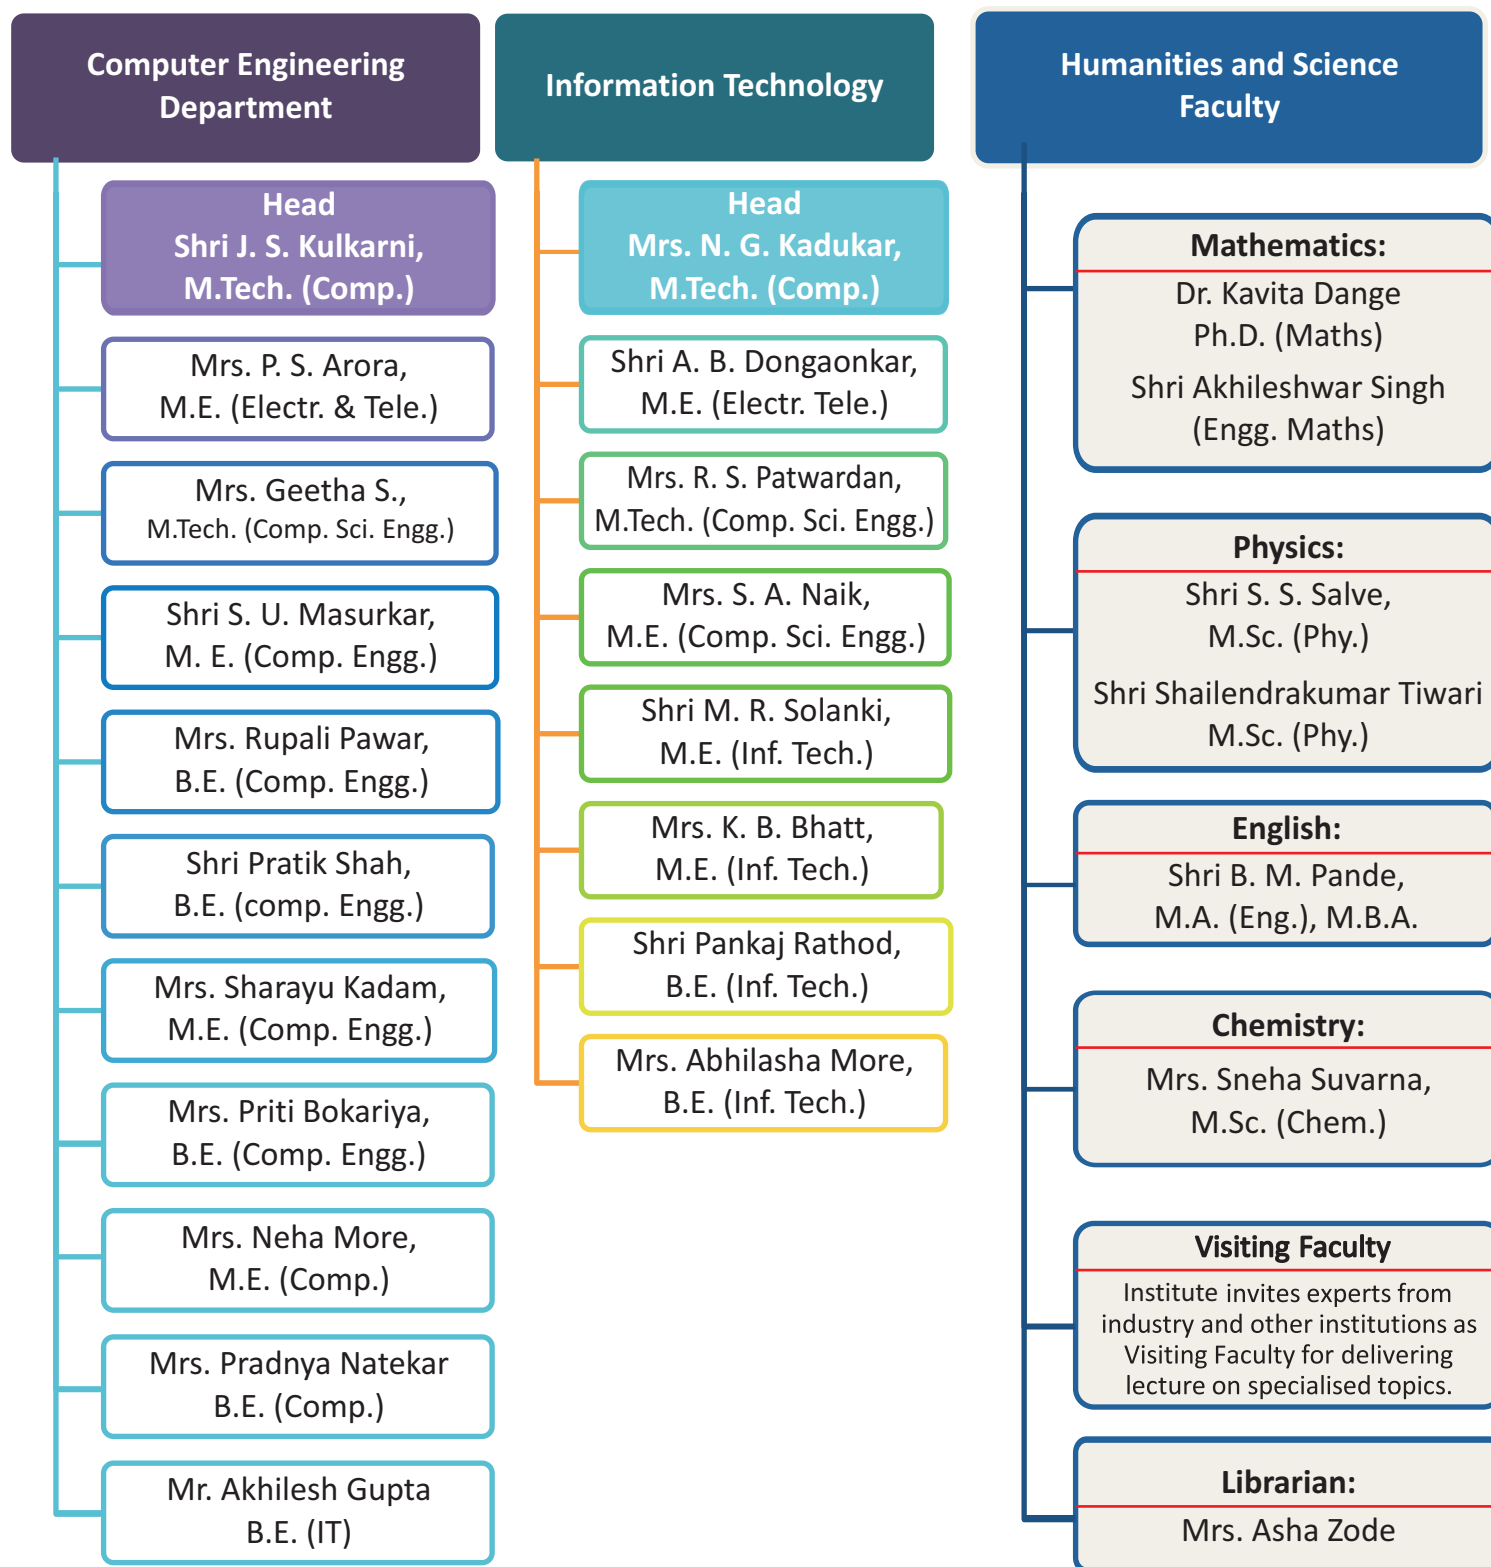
Computer Engineering Department

Head
Shri J. S. Kulkarni, M.Tech. (Comp.)

Mrs. P. S. Arora, M.E. (Electr. & Tele.)

Mrs. Geetha S., M.Tech. (Comp. Sci. Engg.)

Shri S. U. Masurkar, M. E. (Comp. Engg.)

Mrs. Rupali Pawar, B.E. (Comp. Engg.)

Shri Pratik Shah, B.E. (comp. Engg.)

Mrs. Sharayu Kadam, M.E. (Comp. Engg.)

Mrs. Priti Bokariya, B.E. (Comp. Engg.)

Mrs. Neha More, M.E. (Comp.)

Mrs. Pradnya Natekar B.E. (Comp.)

Mr. Akhilesh Gupta B.E. (IT)

Information Technology

Head
Mrs. N. G. Kadukar, M.Tech. (Comp.)

Shri A. B. Dongaonkar, M.E. (Electr. Tele.)

Mrs. R. S. Patwardan, M.Tech. (Comp. Sci. Engg.)

Mrs. S. A. Naik, M.E. (Comp. Sci. Engg.)

Shri M. R. Solanki, M.E. (Inf. Tech.)

Mrs. K. B. Bhatt, M.E. (Inf. Tech.)

Shri Pankaj Rathod, B.E. (Inf. Tech.)

Mrs. Abhilasha More, B.E. (Inf. Tech.)

Humanities and Science Faculty

Mathematics:
Dr. Kavita Dange Ph.D. (Maths)
Shri Akhileshwar Singh (Engg. Maths)

Physics:
Shri S. S. Salve, M.Sc. (Phy.)
Shri Shailendrakumar Tiwari M.Sc. (Phy.)

English:
Shri B. M. Pande, M.A. (Eng.), M.B.A.

Chemistry:
Mrs. Sneha Suvarna, M.Sc. (Chem.)

Visiting Faculty
Institute invites experts from industry and other institutions as Visiting Faculty for delivering lecture on specialised topics.

Librarian:
Mrs. Asha Zode